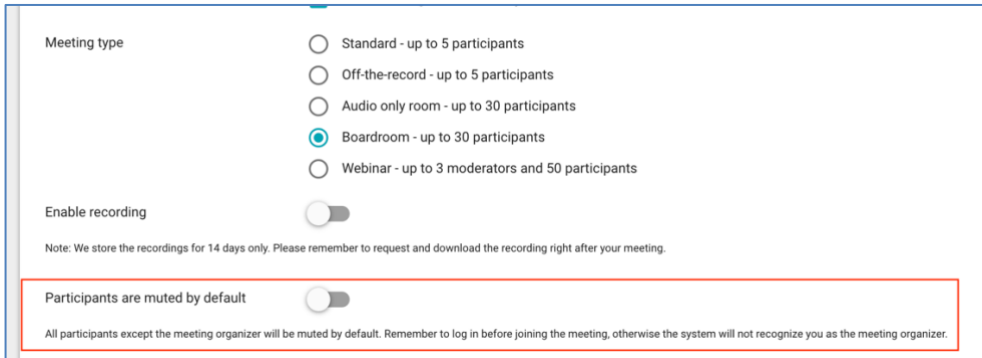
Meeting type

Standard - up to 5 participants

Off-the-record - up to 5 participants

Audio only room - up to 30 participants

Boardroom - up to 30 participants

Webinar - up to 3 moderators and 50 participants

Enable recording

Note: We store the recordings for 14 days only. Please remember to request and download the recording right after your meeting.

Participants are muted by default

All participants except the meeting organizer will be muted by default. Remember to log in before joining the meeting, otherwise the system will not recognize you as the meeting organizer.